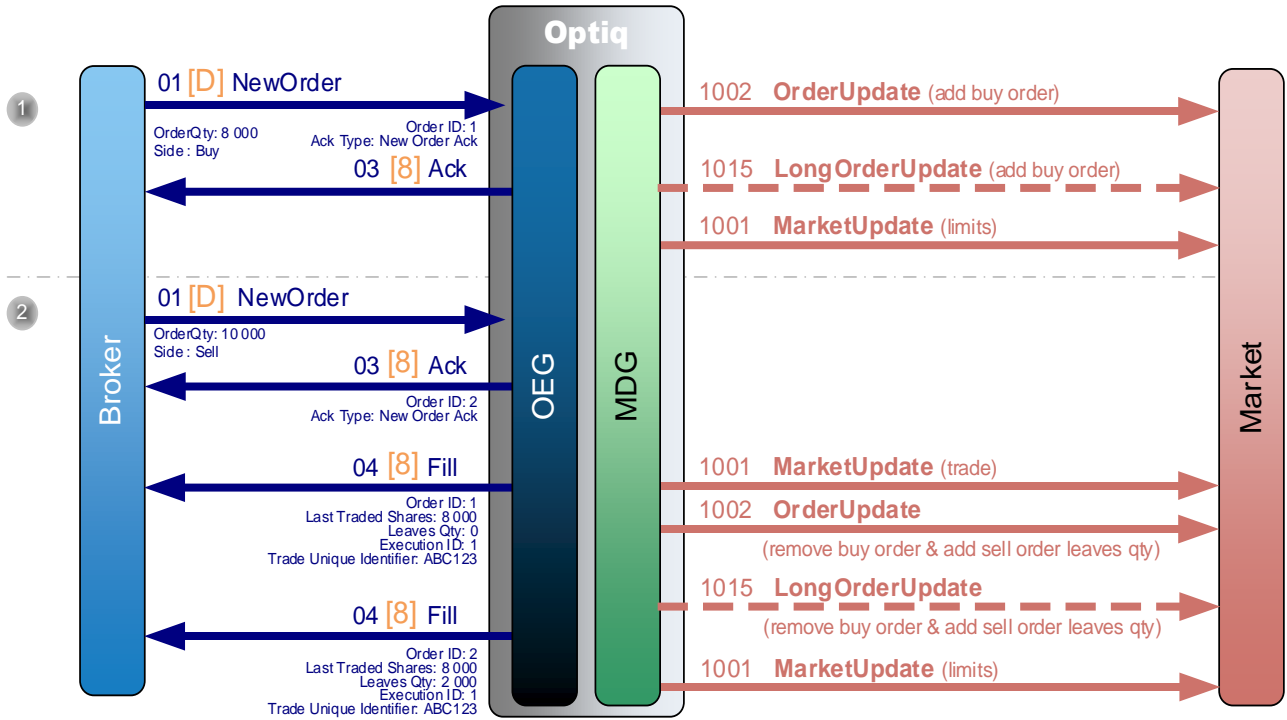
Optiq

1

01 [D] NewOrder

OrderQty: 8 000
Side : Buy

Order ID: 1
Ack Type: New Order Ack

03 [8] Ack

1002 OrderUpdate (add buy order)

1015 LongOrderUpdate (add buy order)

1001 MarketUpdate (limits)

2

01 [D] NewOrder

OrderQty: 10 000
Side : Sell

03 [8] Ack

Order ID: 2
Ack Type: New Order Ack

Broker

OEG

MDG

Market

04 [8] Fill

Order ID: 1
Last Traded Shares: 8 000
Leaves Qty: 0
Execution ID: 1
Trade Unique Identifier: ABC123

1001 MarketUpdate (trade)

1002 OrderUpdate
(remove buy order & add sell order leaves qty)

1015 LongOrderUpdate
(remove buy order & add sell order leaves qty)

04 [8] Fill

Order ID: 2
Last Traded Shares: 8 000
Leaves Qty: 2 000
Execution ID: 1
Trade Unique Identifier: ABC123

1001 MarketUpdate (limits)